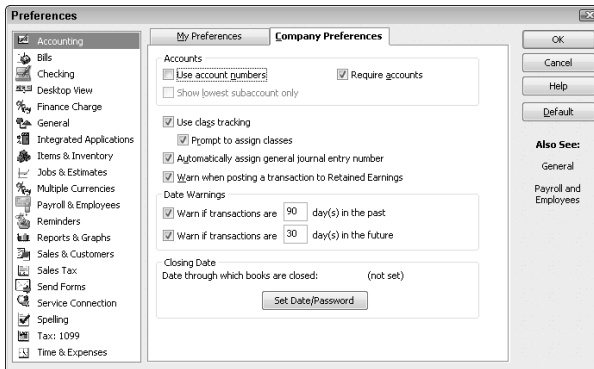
Preferences

Accounting
Bills
Checking
Desktop View
Finance Charge
General
Integrated Applications
Items & Inventory
Jobs & Estimates
Multiple Currencies
Payroll & Employees
Reminders
Reports & Graphs
Sales & Customers
Sales Tax
Send Forms
Service Connection
Spelling
Tax: 1099
Time & Expenses

My Preferences
Company Preferences

Accounts
Use account numbers
Require accounts
Show lowest subaccount only

Use class tracking
Prompt to assign classes
Automatically assign general journal entry number
Warn when posting a transaction to Retained Earnings

Date Warnings
Warn if transactions are 90 day(s) in the past
Warn if transactions are 30 day(s) in the future

Closing Date
Date through which books are closed: (not set)
Set Date/Password

OK
Cancel
Help
Default

Also See:
General
Payroll and Employees